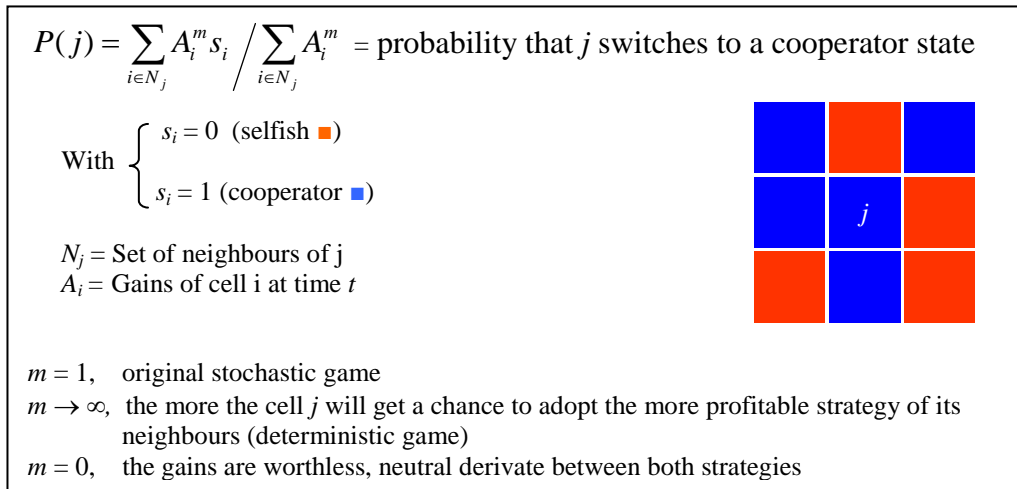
$P(j) = \sum_{i \in N_j} A_i^m s_i \Big/ \sum_{i \in N_j} A_i^m$ = probability that $j$ switches to a cooperator state

With $\begin{cases} s_i = 0 \text{ (selfish ■)} \\ s_i = 1 \text{ (cooperator ■)} \end{cases}$

$N_j$ = Set of neighbours of j
$A_i$ = Gains of cell i at time $t$

$j$

$m = 1$, original stochastic game
$m \to \infty$, the more the cell $j$ will get a chance to adopt the more profitable strategy of its neighbours (deterministic game)
$m = 0$, the gains are worthless, neutral derivate between both strategies